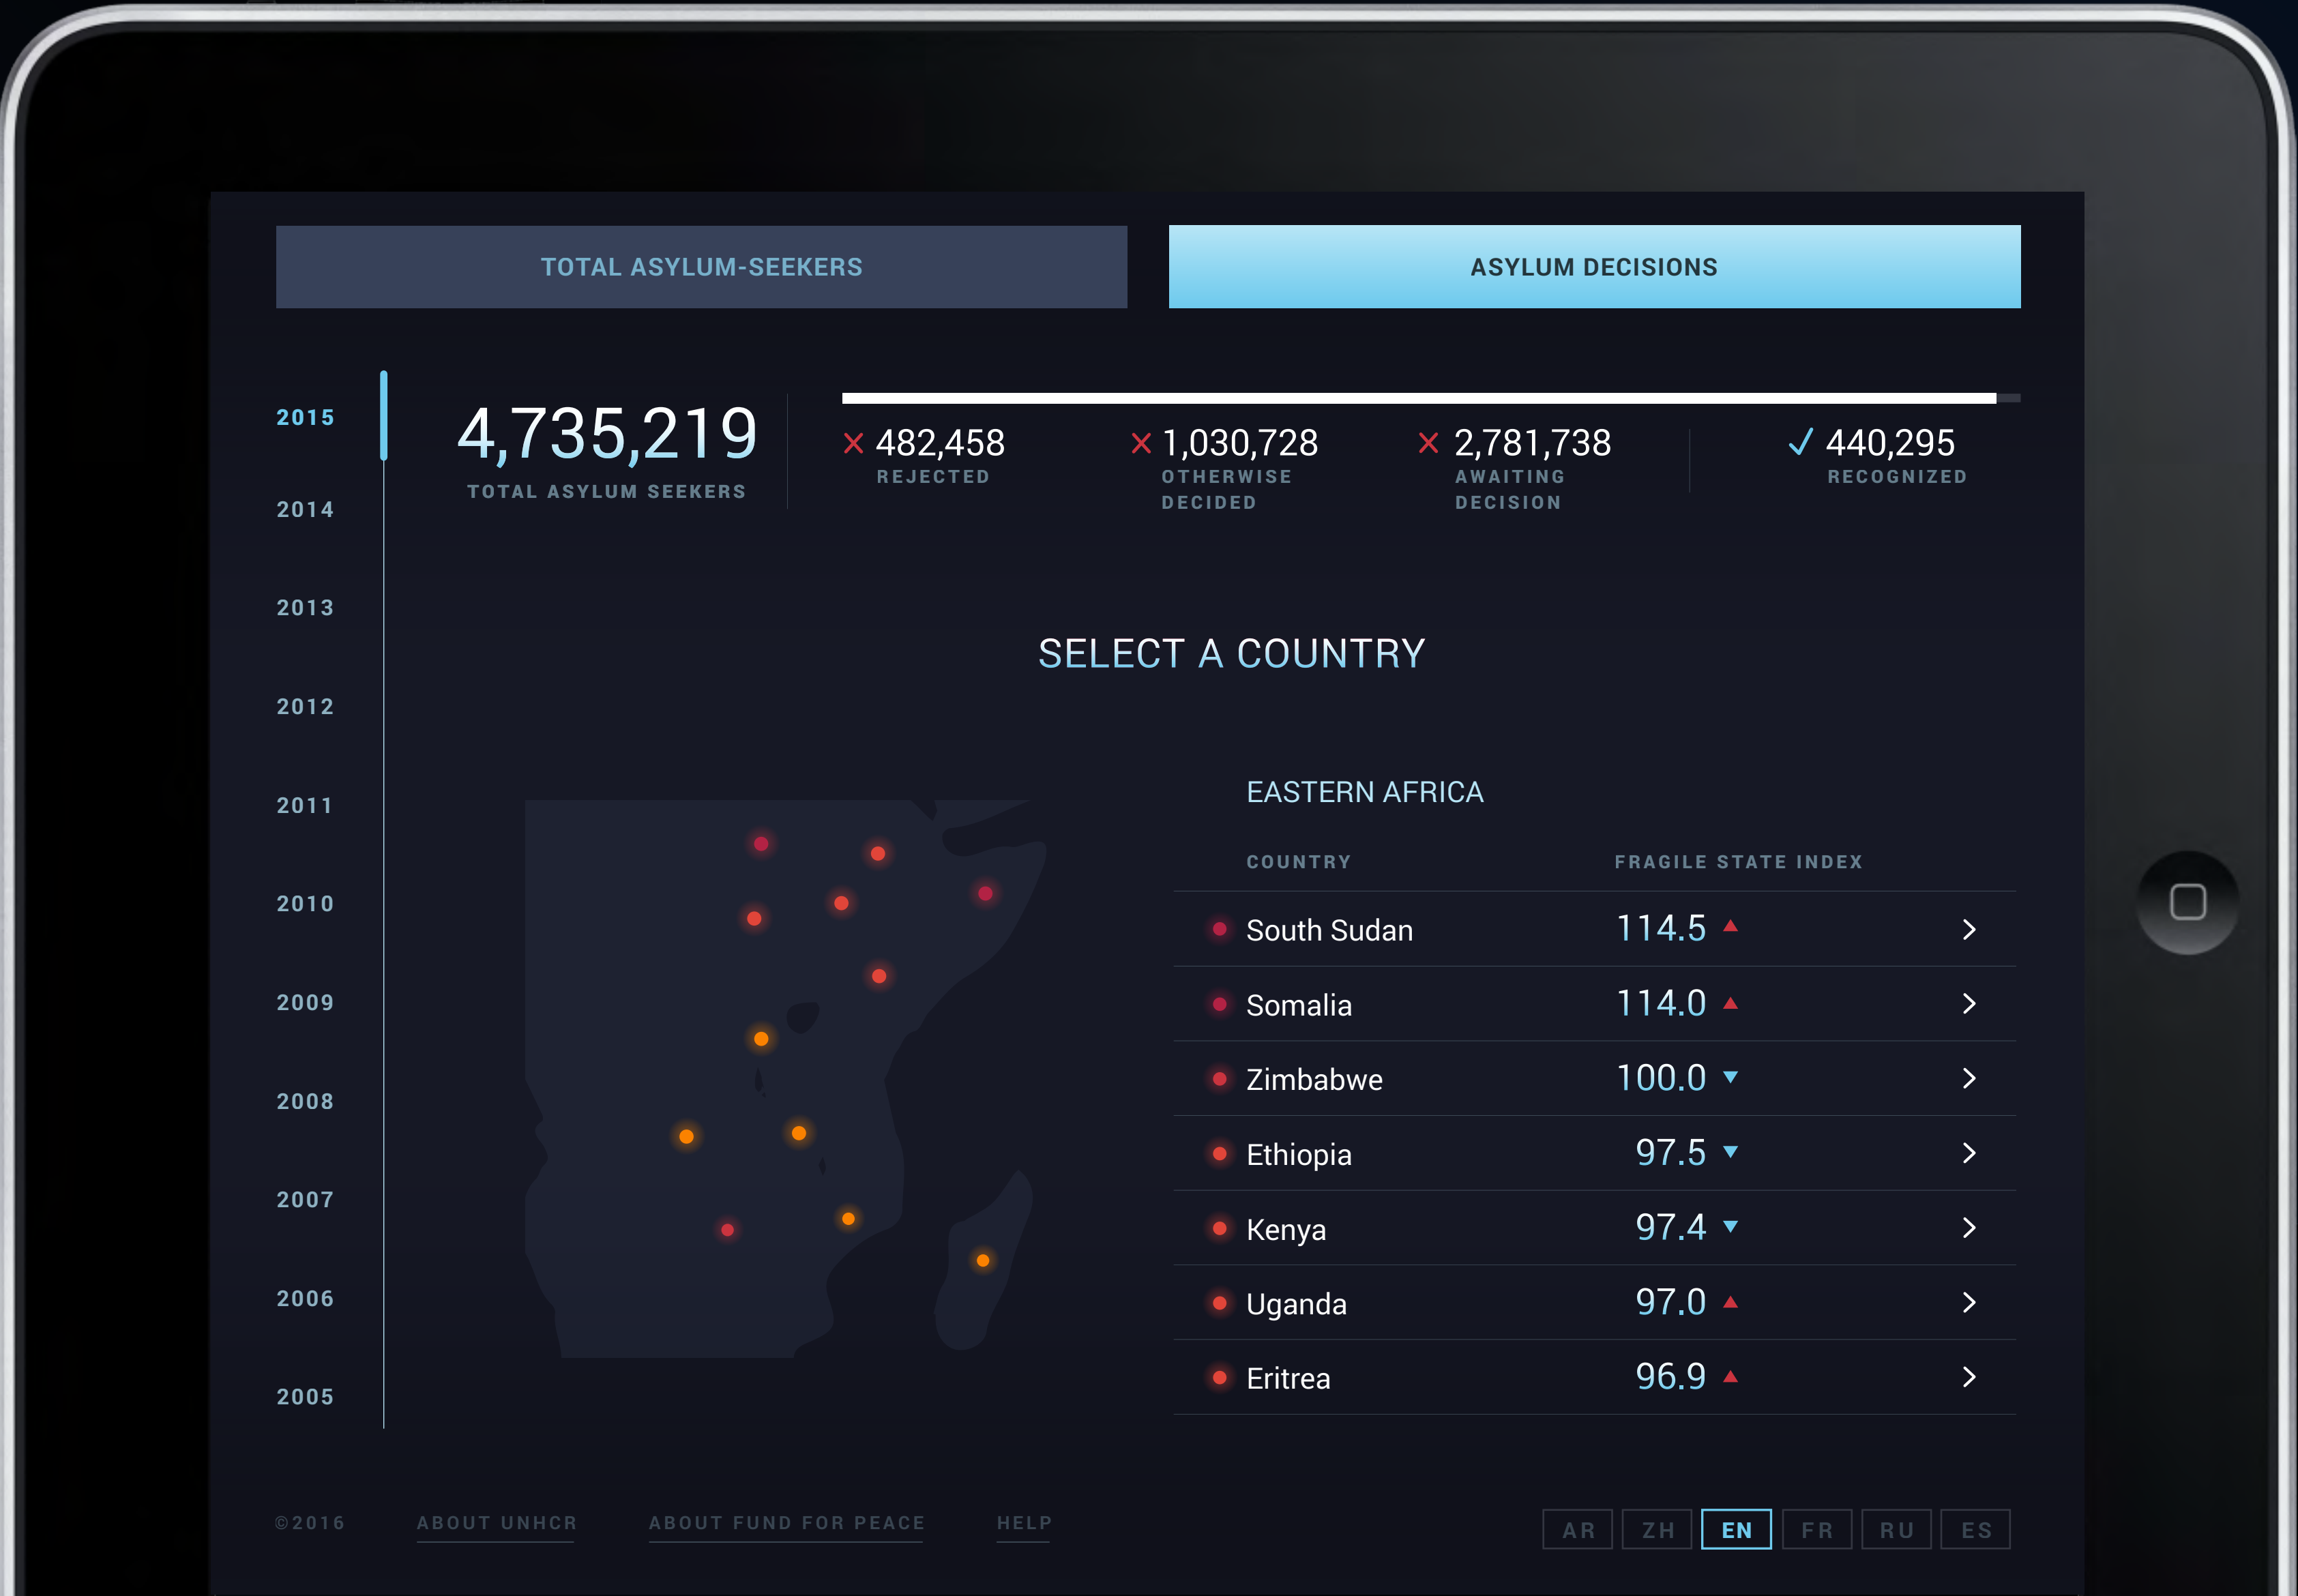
TOTAL ASYLUM-SEEKERS

ASYLUM DECISIONS

2015
2014
2013
2012
2011
2010
2009
2008
2007
2006
2005

4,735,219
TOTAL ASYLUM SEEKERS

× 482,458
REJECTED

× 1,030,728
OTHERWISE DECIDED

× 2,781,738
AWAITING DECISION

✓ 440,295
RECOGNIZED

SELECT A COUNTRY

EASTERN AFRICA

| COUNTRY | FRAGILE STATE INDEX |
|---|---|
| South Sudan | 114.5 ▲ |
| Somalia | 114.0 ▲ |
| Zimbabwe | 100.0 ▼ |
| Ethiopia | 97.5 ▼ |
| Kenya | 97.4 ▼ |
| Uganda | 97.0 ▲ |
| Eritrea | 96.9 ▲ |

©2016 ABOUT UNHCR ABOUT FUND FOR PEACE HELP

AR ZH EN FR RU ES